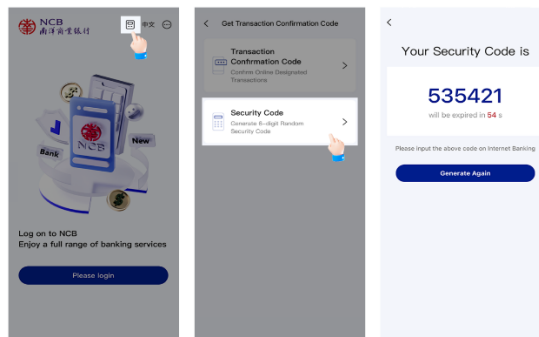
NCB
南洋商業銀行
中文

NCB
Bank
New

Log on to NCB
Enjoy a full range of banking services

Please login

<
Get Transaction Confirmation Code

Transaction Confirmation Code
Confirm Online Designated Transactions
>

Security Code
Generate 6-digit Random Security Code
>

<
Your Security Code is

535421
will be expired in 54 s

Please input the above code on Internet Banking

Generate Again